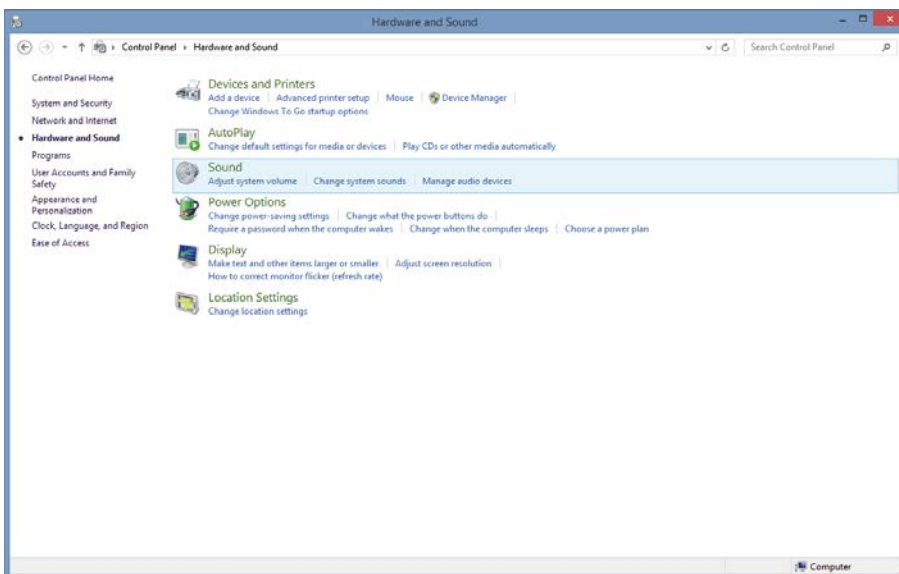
Hardware and Sound

Control Panel › Hardware and Sound

Search Control Panel

Control Panel Home

System and Security

Network and Internet

Hardware and Sound

Programs

User Accounts and Family Safety

Appearance and Personalization

Clock, Language, and Region

Ease of Access

Devices and Printers
Add a device | Advanced printer setup | Mouse | Device Manager
Change Windows To Go startup options

AutoPlay
Change default settings for media or devices | Play CDs or other media automatically

Sound
Adjust system volume | Change system sounds | Manage audio devices

Power Options
Change power-saving settings | Change what the power buttons do |
Require a password when the computer wakes | Change when the computer sleeps | Choose a power plan

Display
Make text and other items larger or smaller | Adjust screen resolution |
How to correct monitor flicker (refresh rate)

Location Settings
Change location settings

Computer